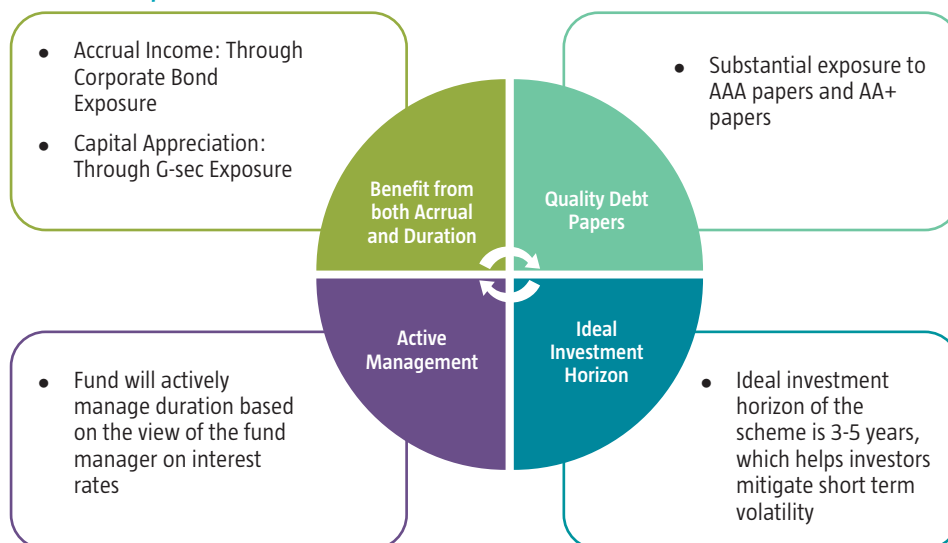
- Accrual Income: Through Corporate Bond Exposure
- Capital Appreciation: Through G-sec Exposure

- Substantial exposure to AAA papers and AA+ papers

Benefit from both Acrrual and Duration

Quality Debt Papers

Active Management

Ideal Investment Horizon

- Fund will actively manage duration based on the view of the fund manager on interest rates

- Ideal investment horizon of the scheme is 3-5 years, which helps investors mitigate short term volatility